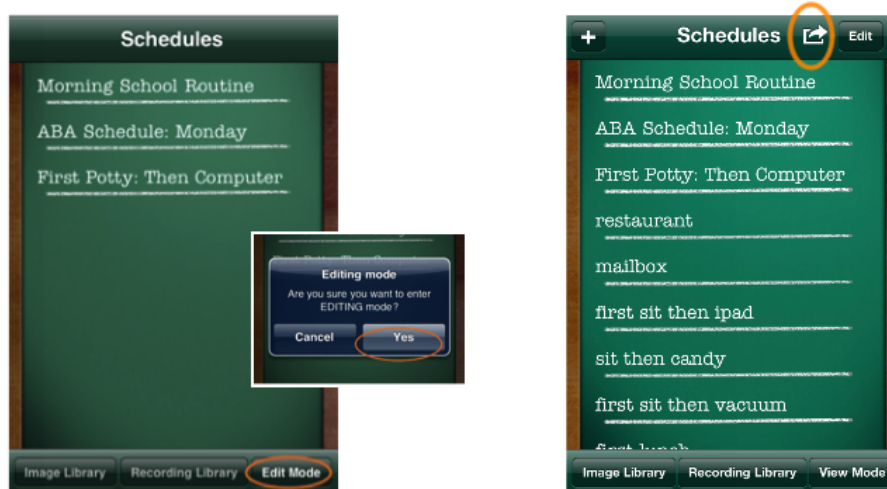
Schedules

Morning School Routine

ABA Schedule: Monday

First Potty: Then Computer

Editing mode

Are you sure you want to enter EDITING mode?

Cancel

Yes

Image Library

Recording Library

Edit Mode

+

Schedules

Edit

Morning School Routine

ABA Schedule: Monday

First Potty: Then Computer

restaurant

mailbox

first sit then ipad

sit then candy

first sit then vacuum

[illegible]

Image Library

Recording Library

View Mode